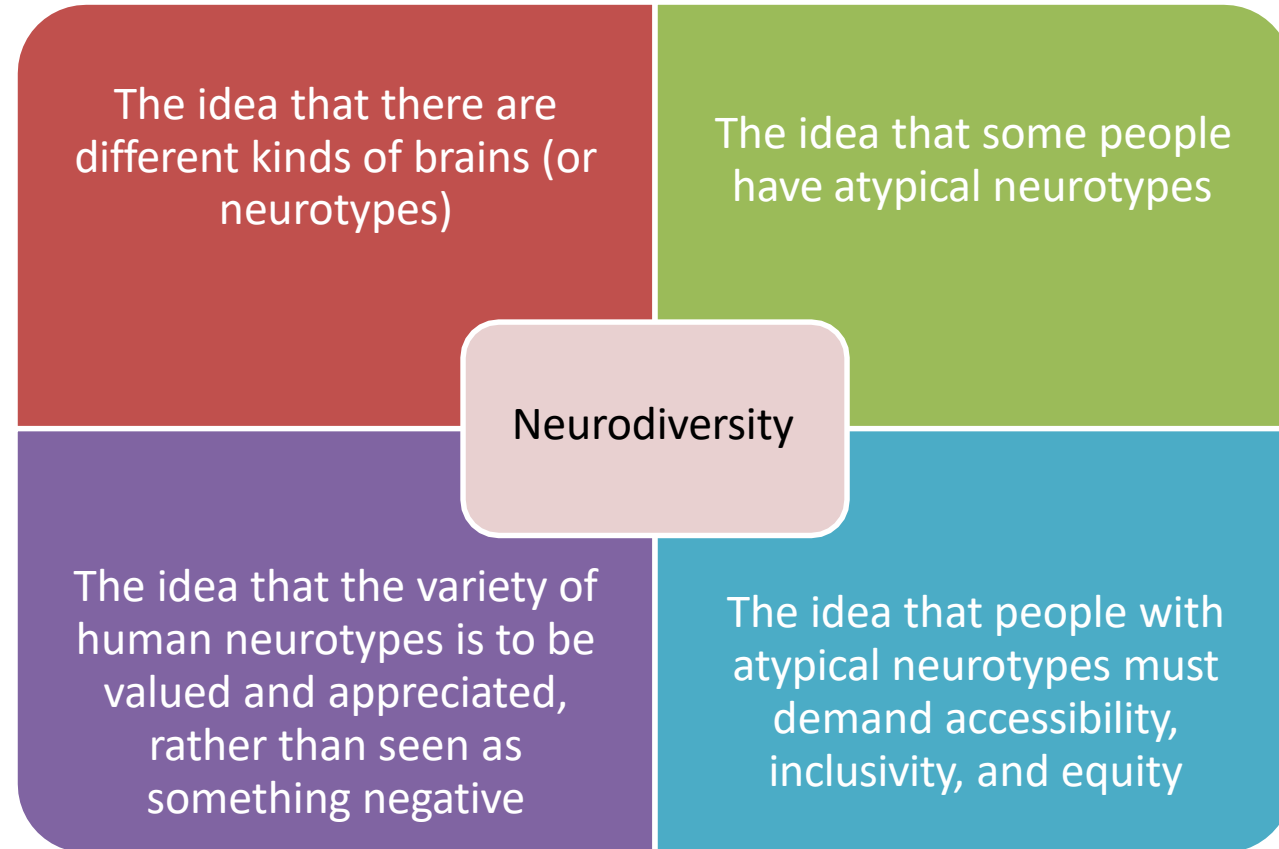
The idea that there are different kinds of brains (or neurotypes)

The idea that some people have atypical neurotypes

Neurodiversity

The idea that the variety of human neurotypes is to be valued and appreciated, rather than seen as something negative

The idea that people with atypical neurotypes must demand accessibility, inclusivity, and equity